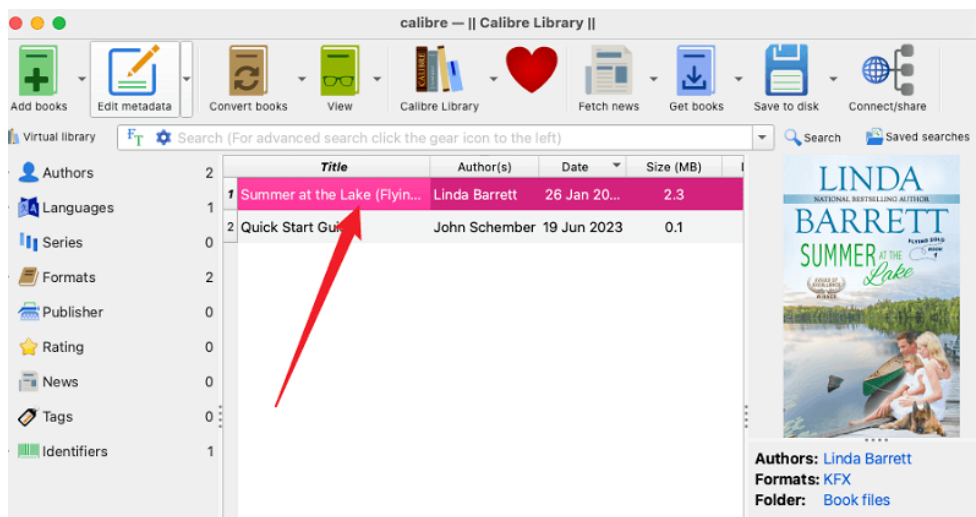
calibre — || Calibre Library ||

Add books
Edit metadata
Convert books
View
Calibre Library
Fetch news
Get books
Save to disk
Connect/share

Virtual library
Search (For advanced search click the gear icon to the left)
Search
Saved searches

| Authors | 2 |
|---|---|
| Languages | 1 |
| Series | 0 |
| Formats | 2 |
| Publisher | 0 |
| Rating | 0 |
| News | 0 |
| Tags | 0 |
| Identifiers | 1 |

| | Title | Author(s) | Date | Size (MB) |
|---|---|---|---|---|
| 1 | Summer at the Lake (Flyin... | Linda Barrett | 26 Jan 20... | 2.3 |
| 2 | Quick Start Gui | John Schember | 19 Jun 2023 | 0.1 |

LINDA
NATIONAL BESTSELLING AUTHOR
BARRETT
SUMMER AT THE Lake

Authors: Linda Barrett
Formats: KFX
Folder: Book files